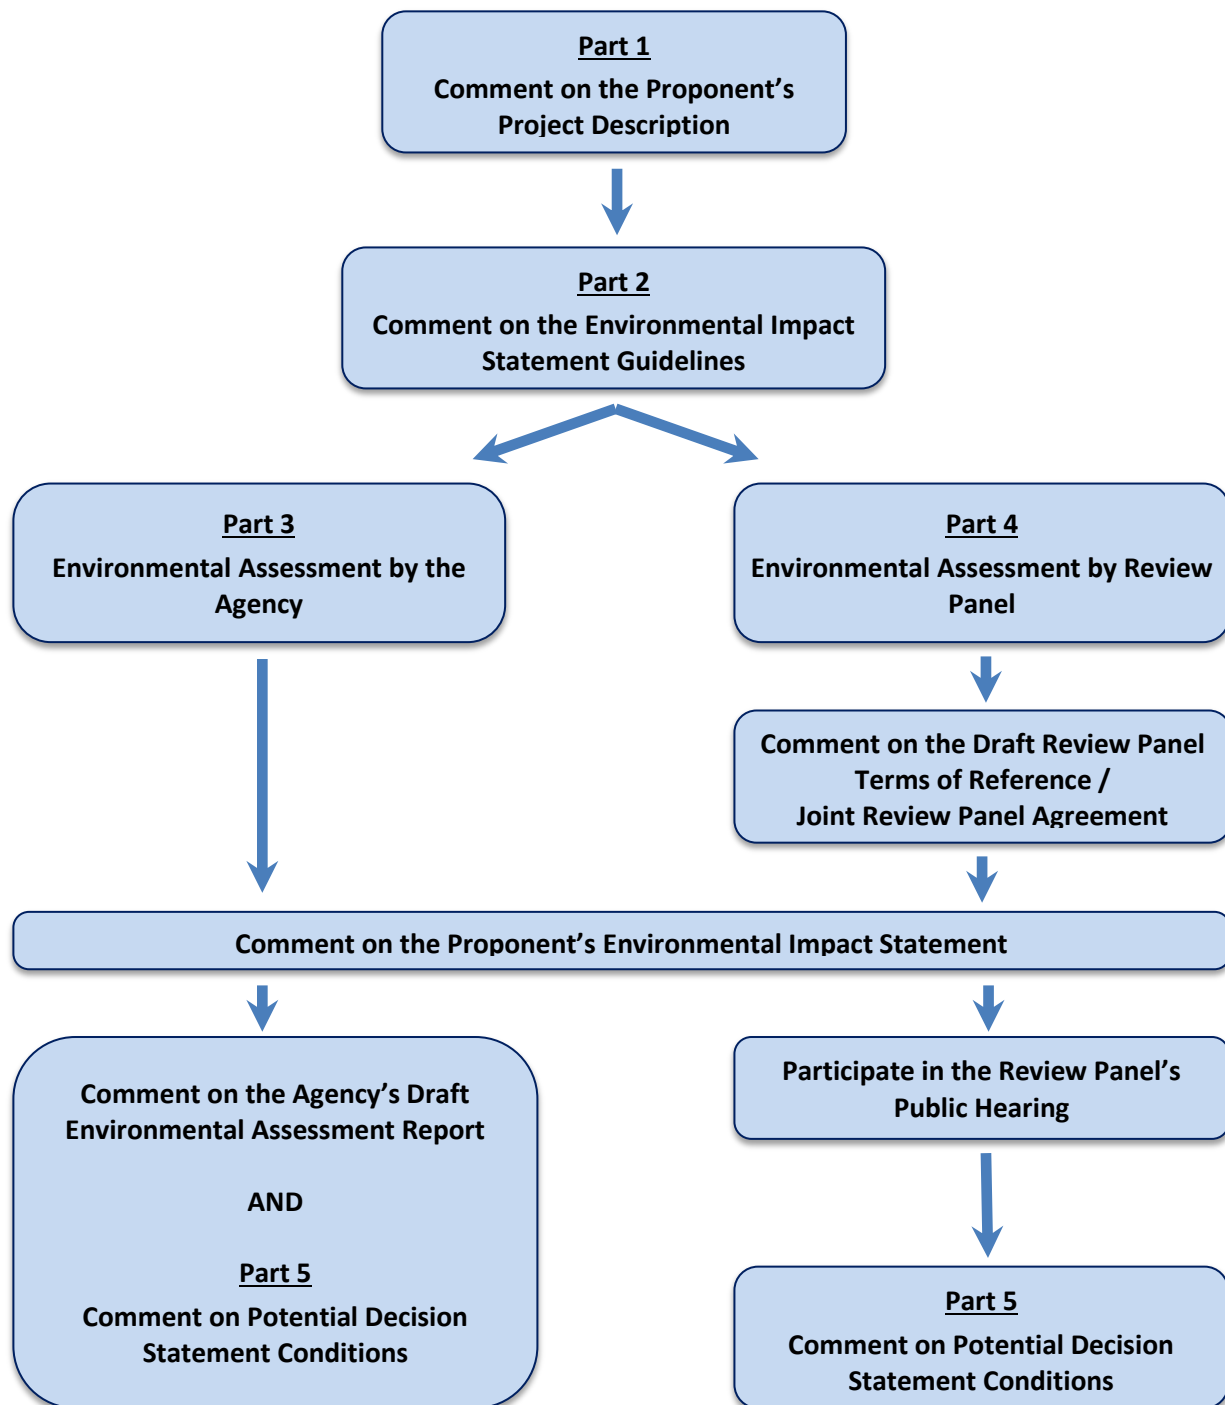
Part 1
Comment on the Proponent's Project Description

Part 2
Comment on the Environmental Impact Statement Guidelines

Part 3
Environmental Assessment by the Agency

Part 4
Environmental Assessment by Review Panel

Comment on the Draft Review Panel Terms of Reference / Joint Review Panel Agreement

Comment on the Proponent's Environmental Impact Statement

Comment on the Agency's Draft Environmental Assessment Report

AND

Part 5
Comment on Potential Decision Statement Conditions

Participate in the Review Panel's Public Hearing

Part 5
Comment on Potential Decision Statement Conditions